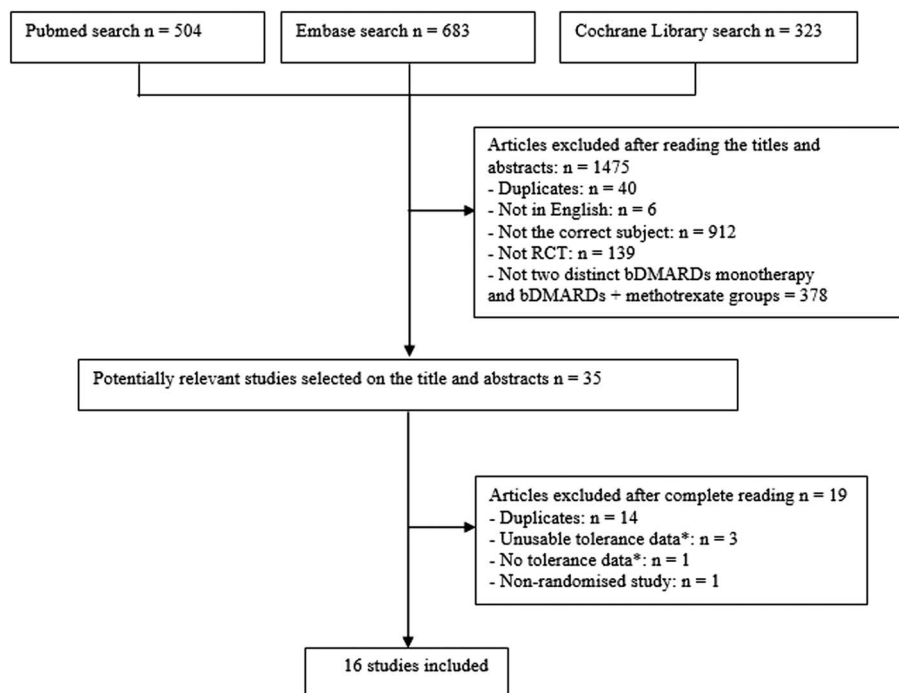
Pubmed search n = 504

Embase search n = 683

Cochrane Library search n = 323

Articles excluded after reading the titles and abstracts: n = 1475
- Duplicates: n = 40
- Not in English: n = 6
- Not the correct subject: n = 912
- Not RCT: n = 139
- Not two distinct bDMARDs monotherapy and bDMARDs + methotrexate groups = 378

Potentially relevant studies selected on the title and abstracts n = 35

Articles excluded after complete reading n = 19
- Duplicates: n = 14
- Unusable tolerance data*: n = 3
- No tolerance data*: n = 1
- Non-randomised study: n = 1

16 studies included